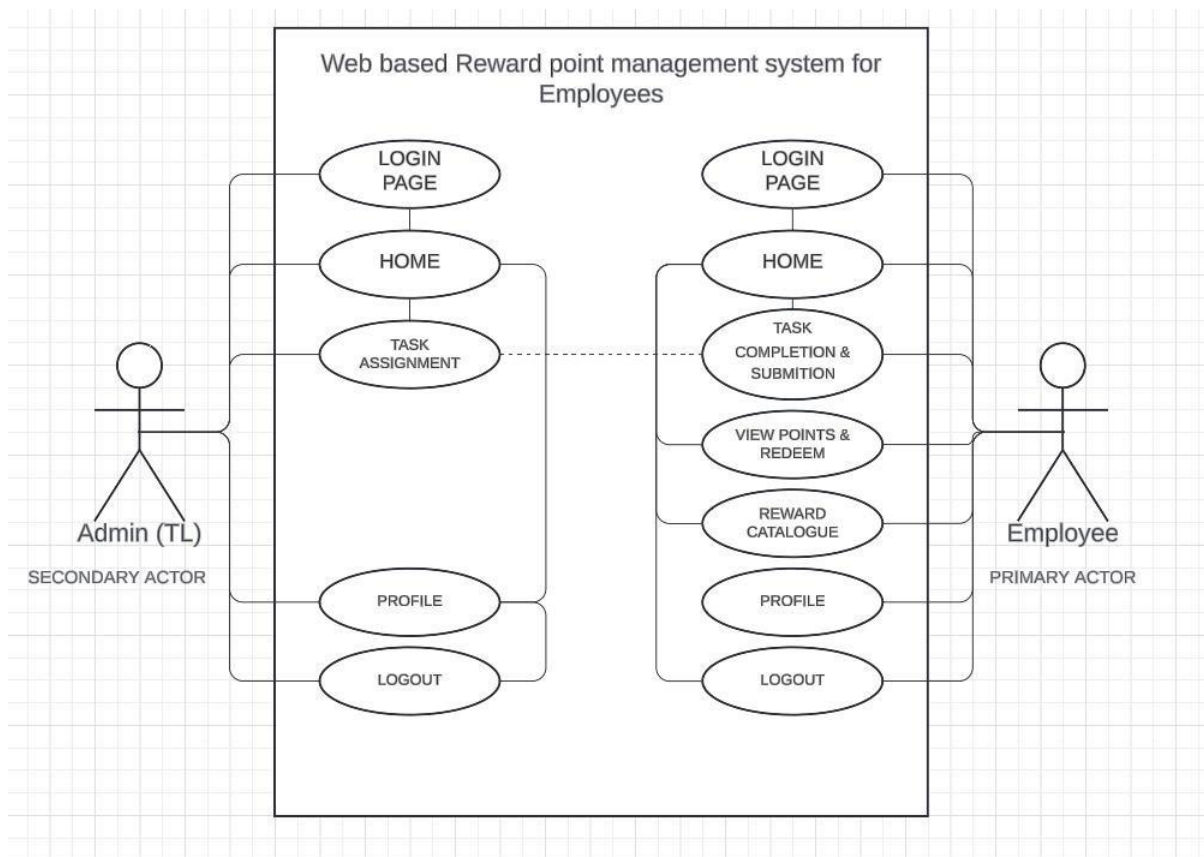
Web based Reward point management system for Employees

LOGIN PAGE

HOME

TASK ASSIGNMENT

PROFILE

LOGOUT

LOGIN PAGE

HOME

TASK COMPLETION & SUBMITION

VIEW POINTS & REDEEM

REWARD CATALOGUE

PROFILE

LOGOUT

Admin (TL)

SECONDARY ACTOR

Employee

PRIMARY ACTOR